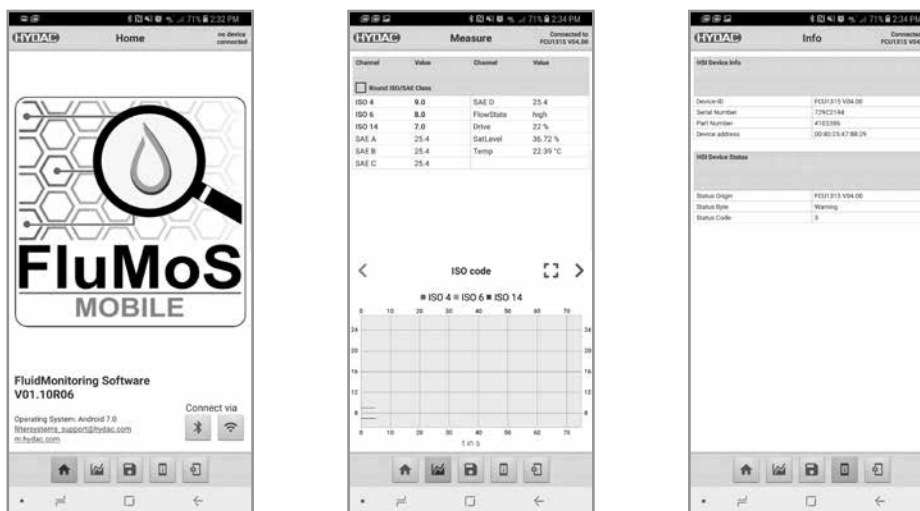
71% 2:32 PM
HYDAC Home no device connected

FluMoS
MOBILE

FluidMonitoring Software
V01.10R06

Operating System: Android 7.0
filtersystems_support@hydac.com
m.hydac.com

Connect via

71% 2:34 PM
HYDAC Measure Connected to FCU1315 V04.00

| Channel | Value | Channel | Value |
|---|---|---|---|
| Round ISO/SAE Class | | | |
| ISO 4 | 9.0 | SAE D | 25.4 |
| ISO 6 | 8.0 | FlowState | high |
| ISO 14 | 7.0 | Drive | 22 % |
| SAE A | 25.4 | SatLevel | 36.72 % |
| SAE B | 25.4 | Temp | 22.39 °C |
| SAE C | 25.4 | | |

ISO code

ISO 4 ISO 6 ISO 14

0 10 20 30 40 50 60 70
24 20 16 12 8
t in s

71% 2:34 PM
HYDAC Info Connected to FCU1315 V04

HSI Device Info

| | |
|---|---|
| Device-ID | FCU1315 V04.00 |
| Serial Number | 72921184 |
| Part Number | 4103386 |
| Device address | 00:80:25:47:88:29 |

HSI Device Status

| | |
|---|---|
| Status Origin | FCU1315 V04.00 |
| Status Byte | Warning |
| Status Code | 8 |